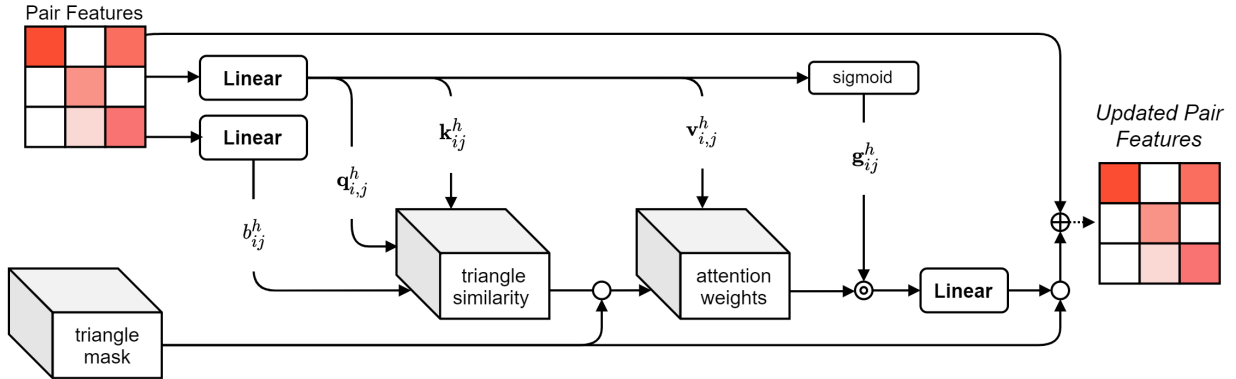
Pair Features

Linear

Linear

sigmoid

$\mathbf{k}_{ij}^h$

$\mathbf{v}_{i,j}^h$

$\mathbf{q}_{i,j}^h$

$\mathbf{g}_{ij}^h$

$b_{ij}^h$

triangle similarity

attention weights

Linear

triangle mask

Updated Pair Features